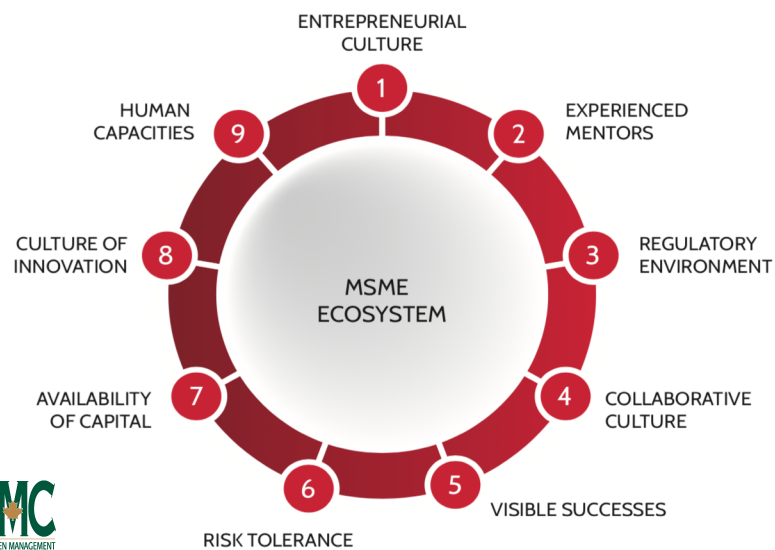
ENTREPRENEURIAL CULTURE

1

EXPERIENCED MENTORS

2

REGULATORY ENVIRONMENT

3

COLLABORATIVE CULTURE

4

VISIBLE SUCCESSES

5

RISK TOLERANCE

6

AVAILABILITY OF CAPITAL

7

CULTURE OF INNOVATION

8

HUMAN CAPACITIES

9

MSME ECOSYSTEM

MC

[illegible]EN MANAGEMENT